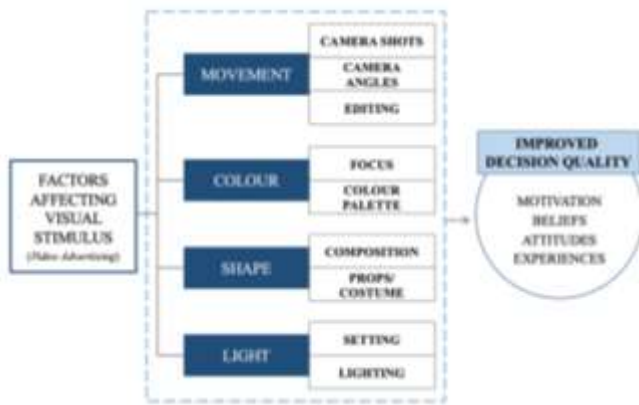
FACTORS AFFECTING VISUAL STIMULUS
(Video Advertising)

MOVEMENT
CAMERA SHOTS
CAMERA ANGLES
EDITING

COLOUR
FOCUS
COLOUR PALETTE

SHAPE
COMPOSITION
PROPS/ COSTUME

LIGHT
SETTING
LIGHTING

IMPROVED DECISION QUALITY
MOTIVATION
BELIEFS
ATTITUDES
EXPERIENCES